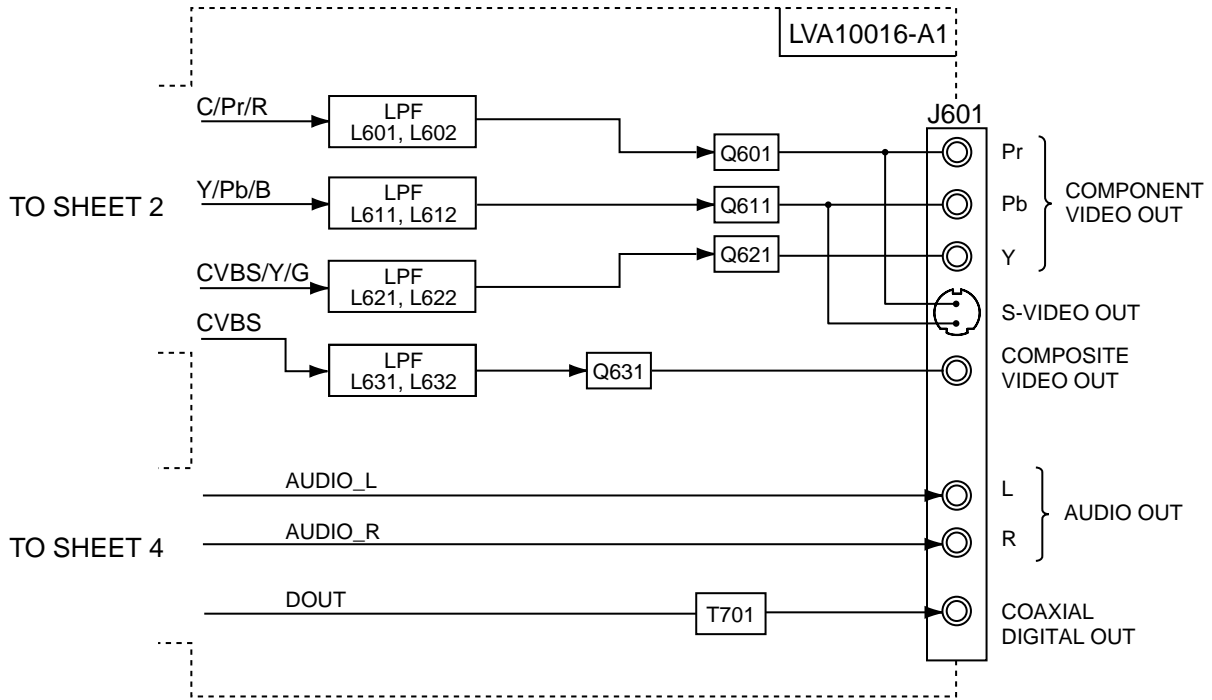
LVA10016-A1

J601

C/Pr/R

LPF
L601, L602

Q601

Pr

Y/Pb/B

LPF
L611, L612

Q611

Pb

COMPONENT
VIDEO OUT

TO SHEET 2

Q621

Y

CVBS/Y/G

LPF
L621, L622

S-VIDEO OUT

CVBS

LPF
L631, L632

Q631

COMPOSITE
VIDEO OUT

AUDIO_L

L

AUDIO OUT

AUDIO_R

R

TO SHEET 4

DOUT

T701

COAXIAL
DIGITAL OUT